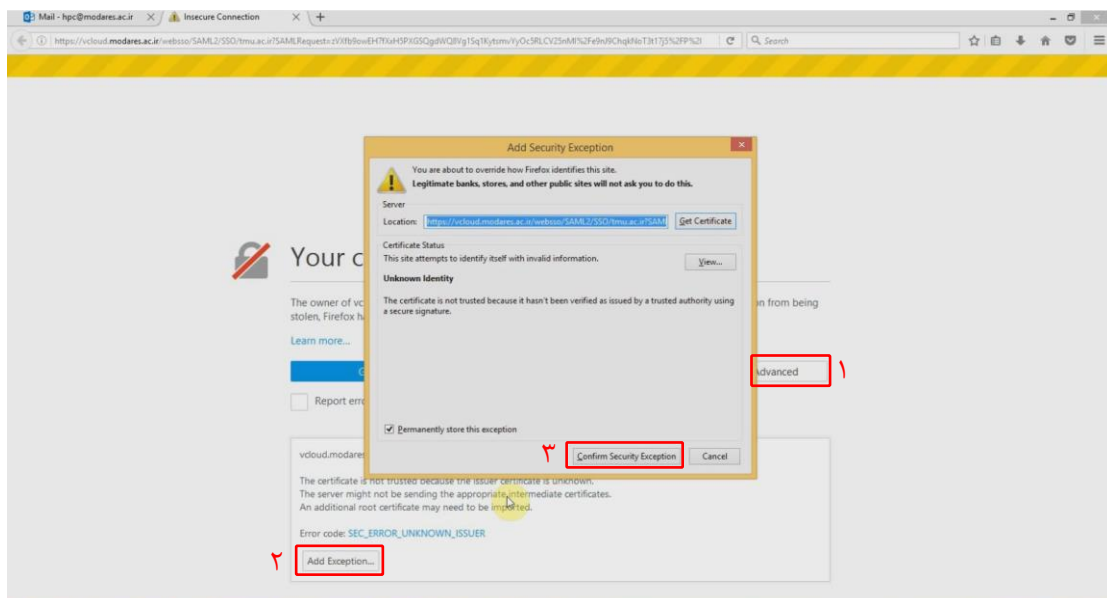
Mail - hpc@modares.ac.ir
Insecure Connection
https://vcloud.modares.ac.ir/websso/SAML2/SSO/tmu.ac.ir?SAMLRequest=zVXfb9owEH7fXxH5PXGSQgdWQ8Vg1Sq1Kytsmv/YyOc5RLCV25nMI%2Fe9nJ9ChqkNoT3t17j5%2FP%2I
Search

Add Security Exception

You are about to override how Firefox identifies this site.
Legitimate banks, stores, and other public sites will not ask you to do this.

Server
Location: https://vcloud.modares.ac.ir/websso/SAML2/SSO/tmu.ac.ir?SAM
Get Certificate

Certificate Status
This site attempts to identify itself with invalid information.
View...

Unknown Identity

The certificate is not trusted because it hasn't been verified as issued by a trusted authority using a secure signature.

Permanently store this exception

Confirm Security Exception
Cancel

Your c

The owner of vc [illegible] on from being stolen, Firefox ha

Learn more...

Advanced

Report erro

vcloud.modares

The certificate is not trusted because the issuer certificate is unknown.
The server might not be sending the appropriate intermediate certificates.
An additional root certificate may need to be imported.

Error code: SEC_ERROR_UNKNOWN_ISSUER

Add Exception...

۱
۲
۳